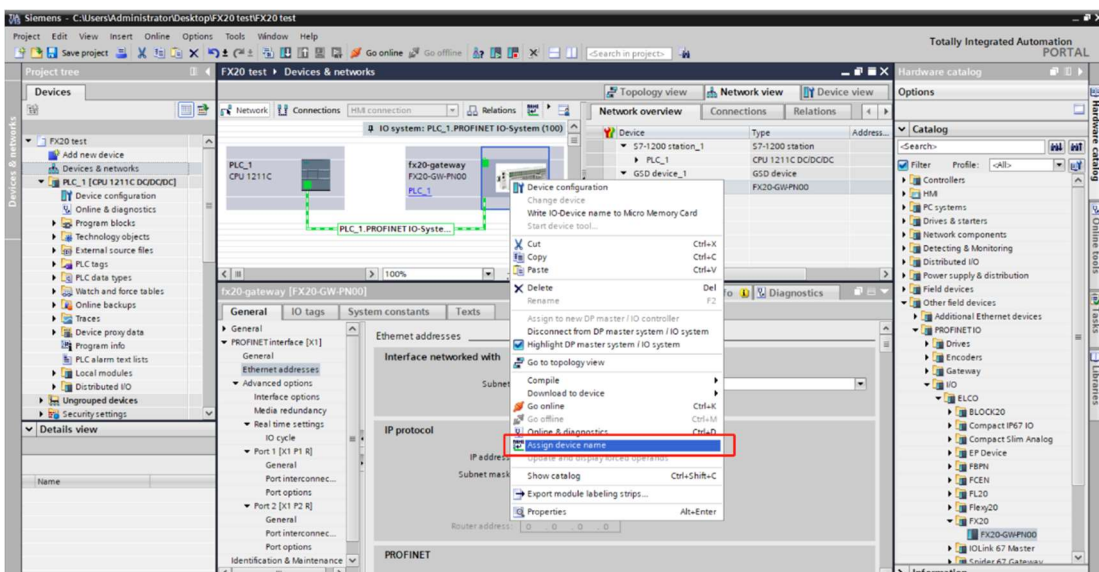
Siemens - C:\Users\Administrator\Desktop\FX20 test\FX20 test

Project Edit View Insert Online Options Tools Window Help

Save project Go online Go offline <Search in project>

Totally Integrated Automation PORTAL

Project tree

Devices

FX20 test
Add new device
Devices & networks
PLC_1 [CPU 1211C DC/DC/DC]
Device configuration
Online & diagnostics
Program blocks
Technology objects
External source files
PLC tags
PLC data types
Watch and force tables
Online backups
Traces
Device proxy data
Program info
PLC alarm text lists
Local modules
Distributed I/O
Ungrouped devices
Security settings

Details view

Name

FX20 test ▸ Devices & networks

Topology view Network view Device view

Network Connections HMI connection Relations

IO system: PLC_1.PROFINET IO-System (100)

PLC_1
CPU 1211C

fx20-gateway
FX20-GW-PN00
PLC_1

PLC_1.PROFINET IO-Syste...

100%

Network overview Connections Relations

| Device | Type | Address... |
|---|---|---|
| S7-1200 station_1 | S7-1200 station | |
| PLC_1 | CPU 1211C DC/DC/DC | |
| GSD device_1 | GSD device | |
| | FX20-GW-PN00 | |

Device configuration
Change device
Write IO-Device name to Micro Memory Card
Start device tool...
Cut Ctrl+X
Copy Ctrl+C
Paste Ctrl+V
Delete Del
Rename F2
Assign to new DP master / IO controller
Disconnect from DP master system / IO system
Highlight DP master system / IO system
Go to topology view
Compile
Download to device
Go online Ctrl+K
Go offline Ctrl+M
Online & diagnostics Ctrl+D
Assign device name
Update and display forced operands
Show catalog Ctrl+Shift+C
Export module labeling strips...
Properties Alt+Enter

fx20-gateway [FX20-GW-PN00]

General IO tags System constants Texts

Diagnostics

General
PROFINET interface [X1]
General
Ethernet addresses
Advanced options
Interface options
Media redundancy
Real time settings
IO cycle
Port 1 [X1 P1 R]
General
Port interconnec...
Port options
Port 2 [X1 P2 R]
General
Port interconnec...
Port options
Identification & Maintenance

Ethernet addresses

Interface networked with

Subnet

IP protocol

IP address

Subnet mask

Router address 0 . 0 . 0

PROFINET

Hardware catalog

Options

Catalog

<Search>

Filter Profile: <All>

Controllers
HMI
PC systems
Drives & starters
Network components
Detecting & Monitoring
Distributed I/O
Power supply & distribution
Field devices
Other field devices
Additional Ethernet devices
PROFINET IO
Drives
Encoders
Gateway
I/O
ELCO
BLOCK20
Compact IP67 IO
Compact Slim Analog
EP Device
FBPN
FCEN
FL20
Flexy20
FX20
FX20-GW-PN00
IOLink 67 Master
Spider 67 Gateway

Hardware catalog Online tools Tasks Libraries